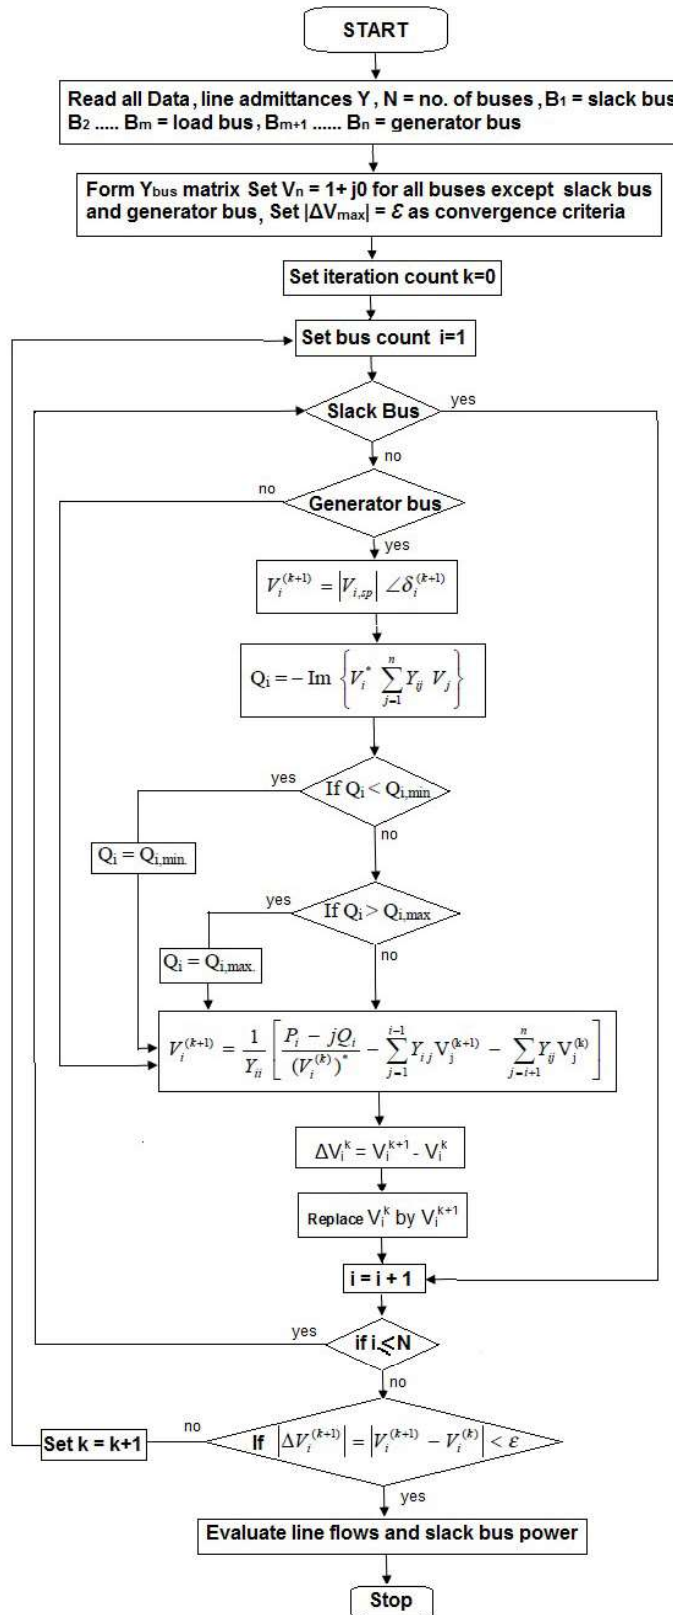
START

Read all Data, line admittances Y, N = no. of buses, $B_1$ = slack bus $B_2$ ..... $B_m$ = load bus, $B_{m+1}$ ...... $B_n$ = generator bus

Form $Y_{bus}$ matrix Set $V_n$ = 1+ j0 for all buses except slack bus and generator bus, Set $|\Delta V_{max}| = \mathcal{E}$ as convergence criteria

Set iteration count k=0

Set bus count i=1

Slack Bus

yes

no

Generator bus

no

yes

$V_i^{(k+1)} = |V_{i,sp}| \angle \delta_i^{(k+1)}$

$Q_i = -\text{Im}\left\{V_i^* \sum_{j=1}^{n} Y_{ij} V_j\right\}$

yes

If $Q_i < Q_{i,min}$

$Q_i = Q_{i,min.}$

no

yes

If $Q_i > Q_{i,max}$

$Q_i = Q_{i,max.}$

no

$V_i^{(k+1)} = \frac{1}{Y_{ii}}\left[\frac{P_i - jQ_i}{(V_i^{(k)})^*} - \sum_{j=1}^{i-1} Y_{ij} V_j^{(k+1)} - \sum_{j=i+1}^{n} Y_{ij} V_j^{(k)}\right]$

$\Delta V_i^k = V_i^{k+1} - V_i^k$

Replace $V_i^k$ by $V_i^{k+1}$

i = i + 1

yes

if $i \leq N$

no

Set k = k+1

no

If $|\Delta V_i^{(k+1)}| = |V_i^{(k+1)} - V_i^{(k)}| < \mathcal{E}$

yes

Evaluate line flows and slack bus power

Stop